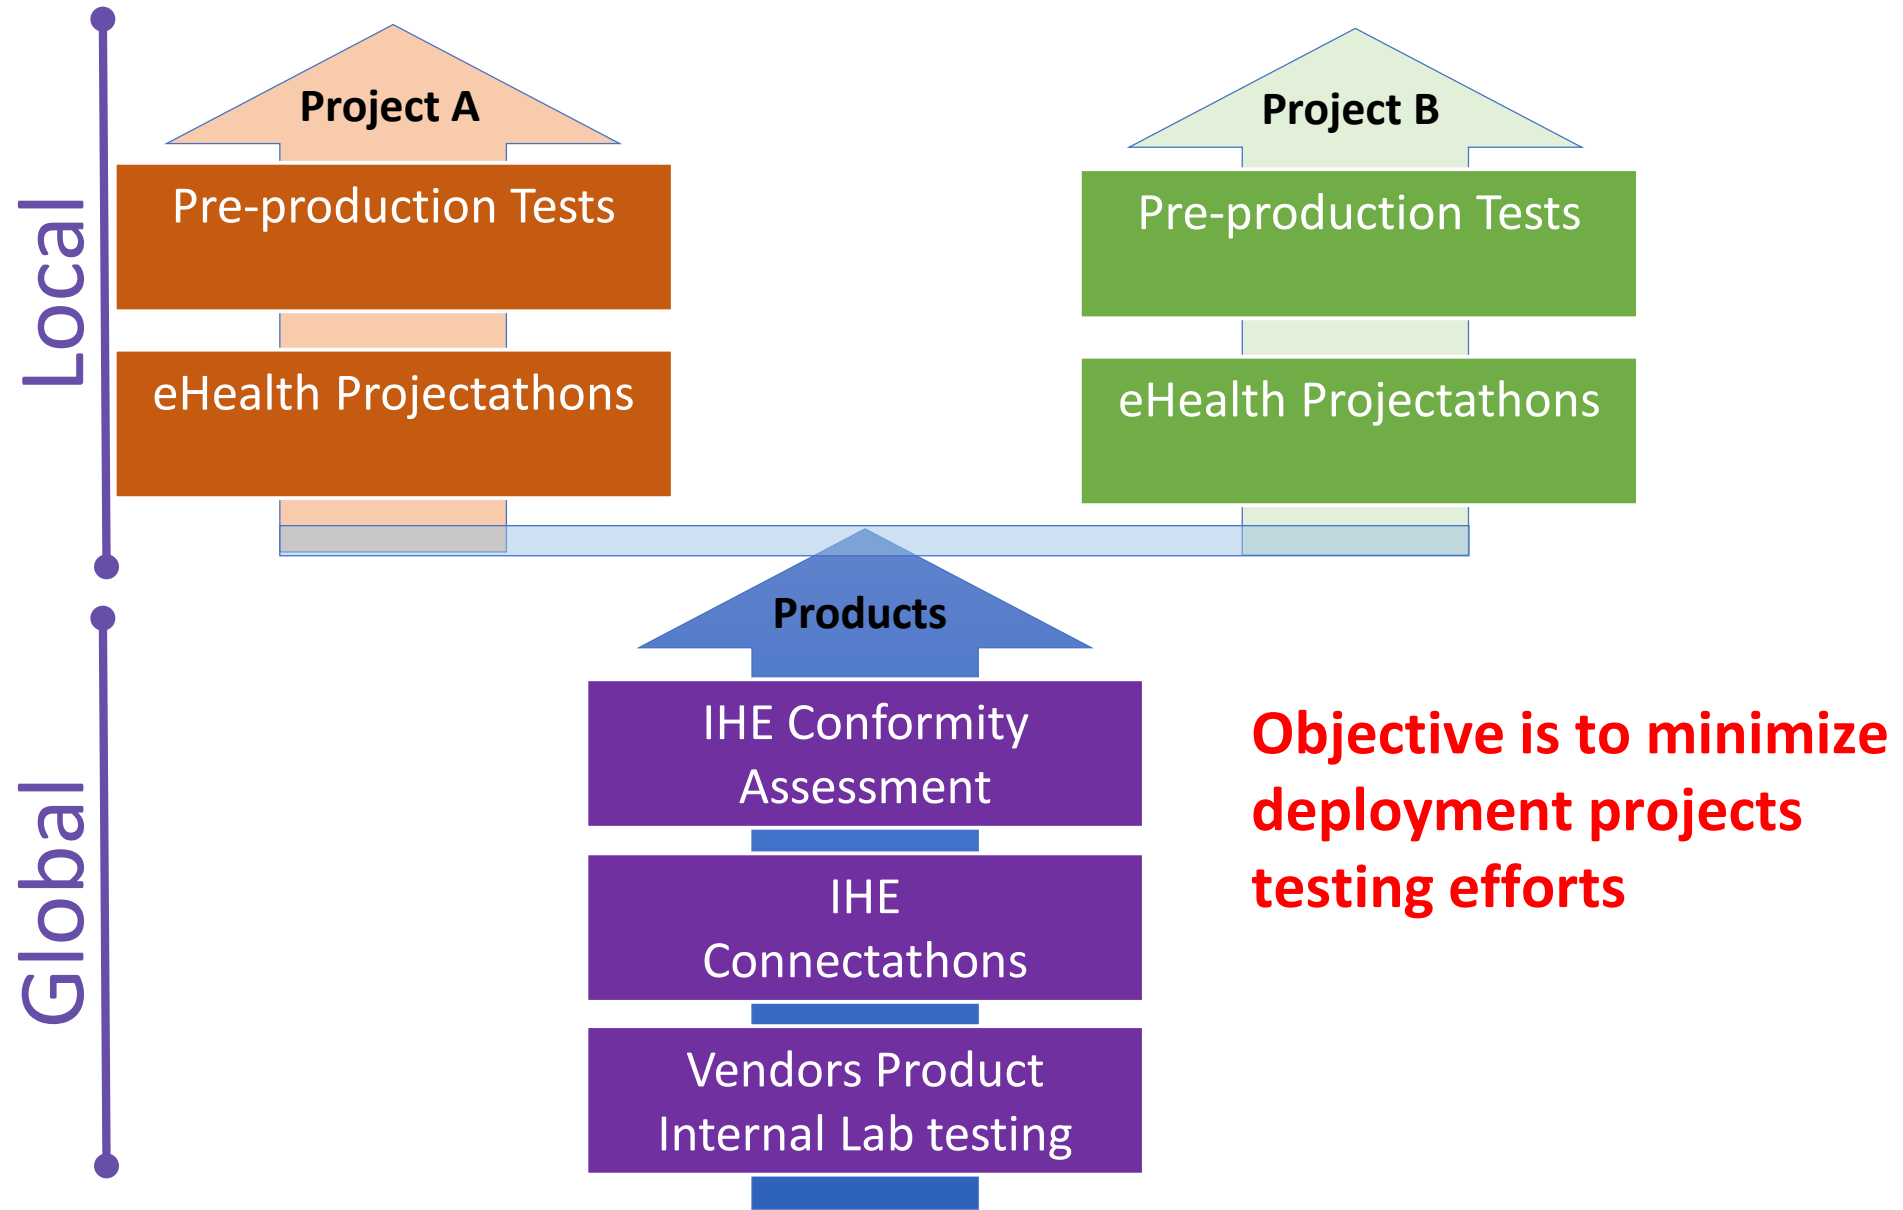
Local

Project A

Pre-production Tests

eHealth Projectathons

Project B

Pre-production Tests

eHealth Projectathons

Global

Products

IHE Conformity Assessment

IHE Connectathons

Vendors Product Internal Lab testing

Objective is to minimize deployment projects testing efforts